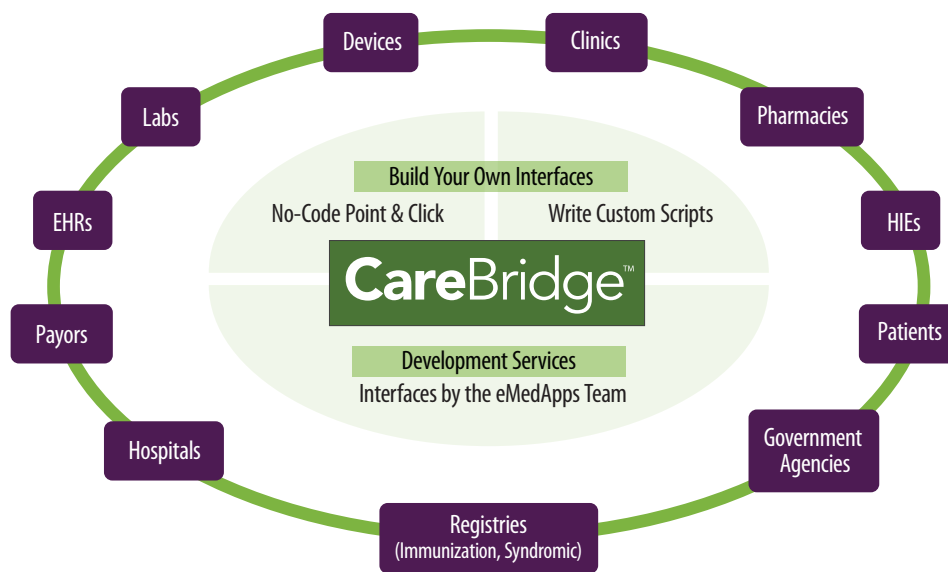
Devices

Clinics

Labs

Pharmacies

Build Your Own Interfaces

No-Code Point & Click

Write Custom Scripts

EHRs

HIEs

CareBridge™

Payors

Patients

Development Services

Interfaces by the eMedApps Team

Hospitals

Government Agencies

Registries (Immunization, Syndromic)